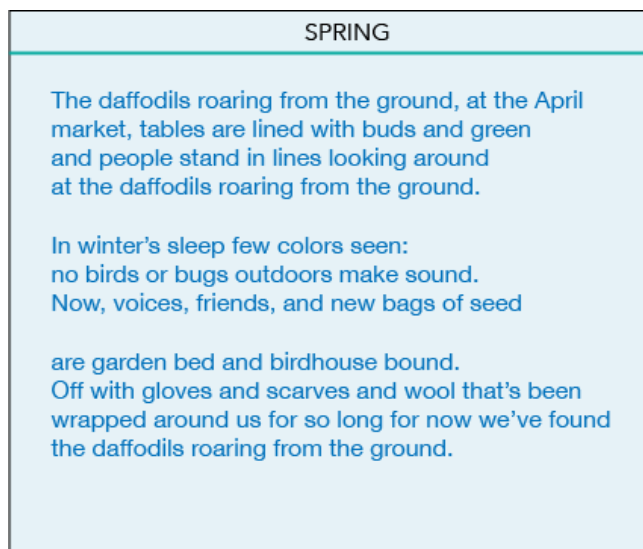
SPRING

The daffodils roaring from the ground, at the April
market, tables are lined with buds and green
and people stand in lines looking around
at the daffodils roaring from the ground.

In winter's sleep few colors seen:
no birds or bugs outdoors make sound.
Now, voices, friends, and new bags of seed

are garden bed and birdhouse bound.
Off with gloves and scarves and wool that's been
wrapped around us for so long for now we've found
the daffodils roaring from the ground.